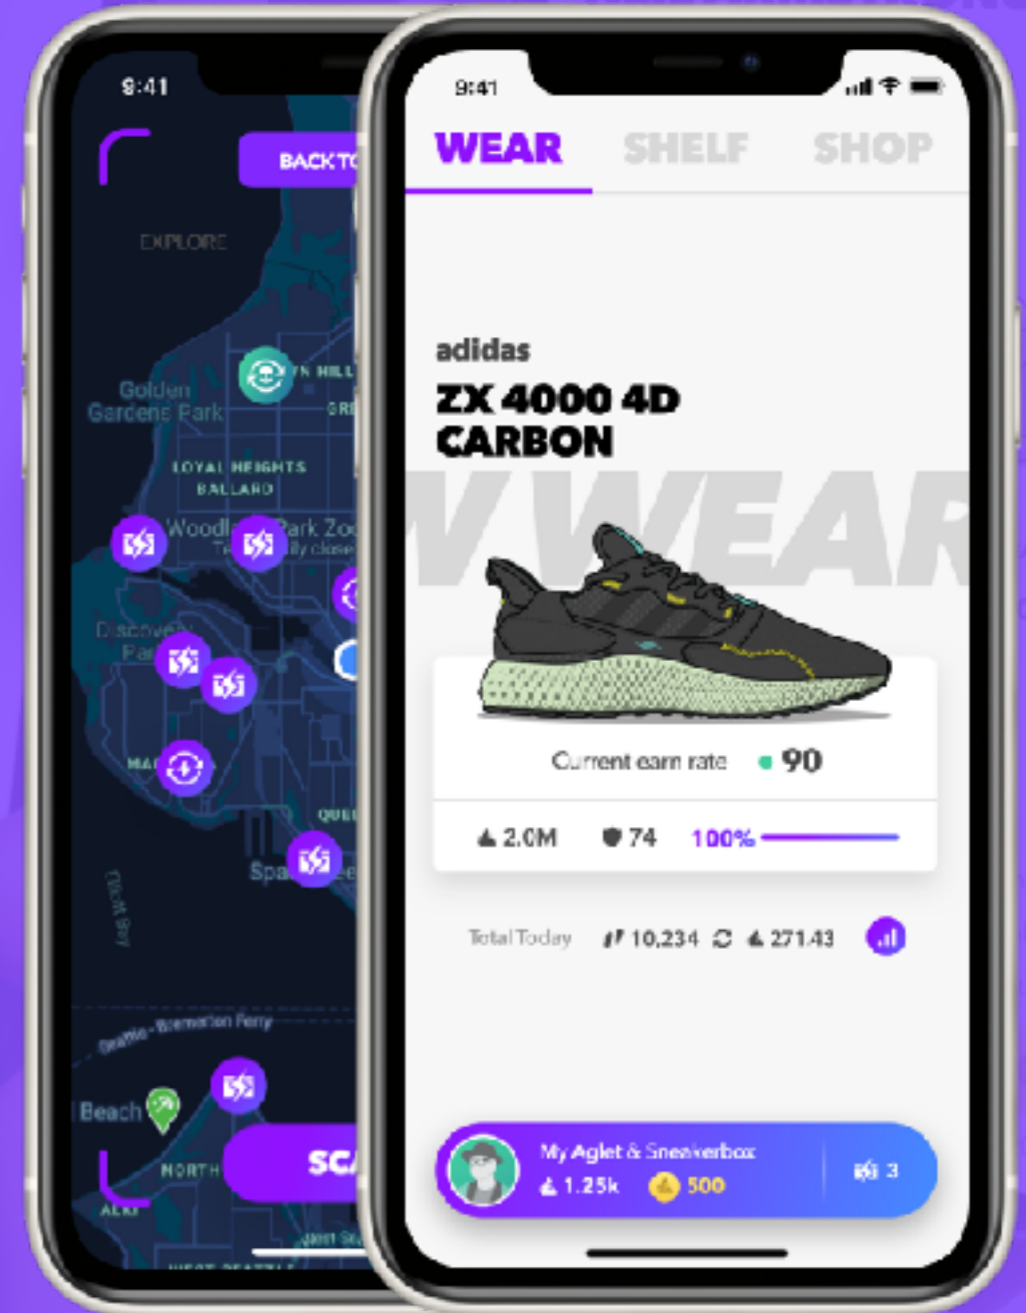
9:41

BACK TO

EXPLORE

Golden Gardens Park

LOYAL HEIGHTS
BALLARD

Woodl Park Zoo

Discovery Par

MA

QUE

Spa

Seattle-Bremerton Ferry

Beach

NORTH

ALKI

SC

9:41

WEAR SHELF SHOP

adidas
ZX 4000 4D CARBON

WEAR

Current earn rate 90

2.0M 74 100%

Total Today 10,234 271.43

My Aglet & Sneakerbox
1.25k 500
3